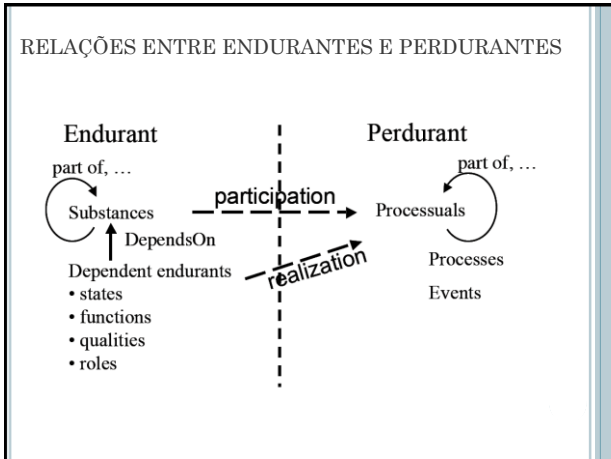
RELAÇÕES ENTRE ENDURANTES E PERDURANTES

Endurant

part of, …

Substances

DependsOn

Dependent endurants
• states
• functions
• qualities
• roles

participation

realization

Perdurant

part of, …

Processuals

Processes

Events